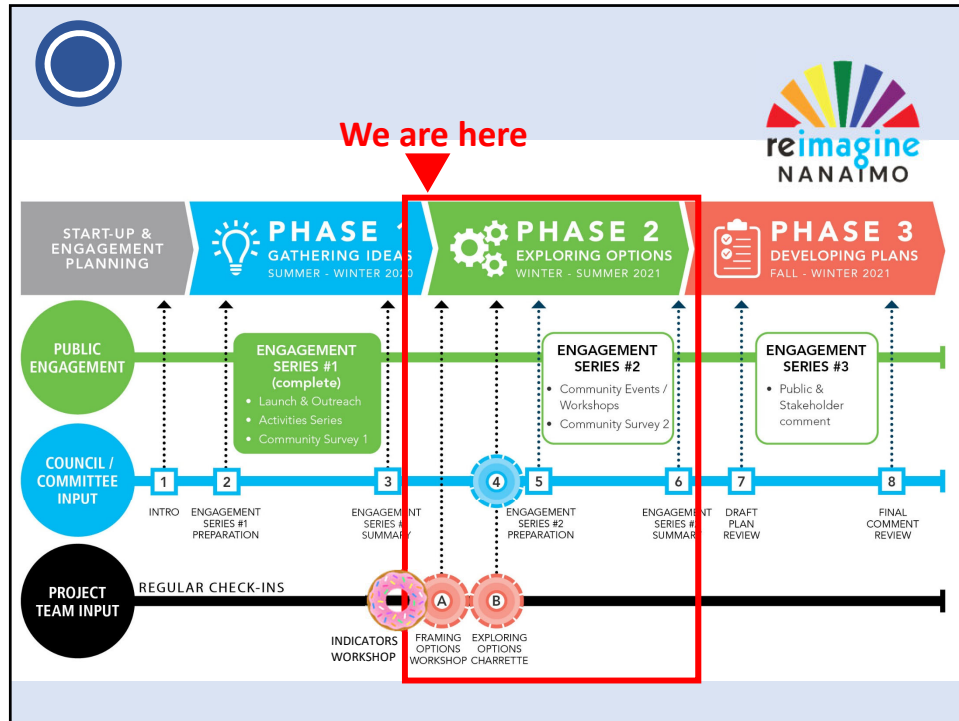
We are here

reimagine NANAIMO

START-UP & ENGAGEMENT PLANNING

PHASE 1 GATHERING IDEAS SUMMER - WINTER 2020

PHASE 2 EXPLORING OPTIONS WINTER - SUMMER 2021

PHASE 3 DEVELOPING PLANS FALL - WINTER 2021

PUBLIC ENGAGEMENT

ENGAGEMENT SERIES #1 (complete)
• Launch & Outreach
• Activities Series
• Community Survey 1

ENGAGEMENT SERIES #2
• Community Events / Workshops
• Community Survey 2

ENGAGEMENT SERIES #3
• Public & Stakeholder comment

COUNCIL / COMMITTEE INPUT

1 INTRO
2 ENGAGEMENT SERIES #1 PREPARATION
3 ENGAGEMENT SERIES #1 SUMMARY
4
5 ENGAGEMENT SERIES #2 PREPARATION
6 ENGAGEMENT SERIES #2 SUMMARY
7 DRAFT PLAN REVIEW
8 FINAL COMMENT REVIEW

PROJECT TEAM INPUT

REGULAR CHECK-INS

INDICATORS WORKSHOP
A FRAMING OPTIONS WORKSHOP
B EXPLORING OPTIONS CHARRETTE